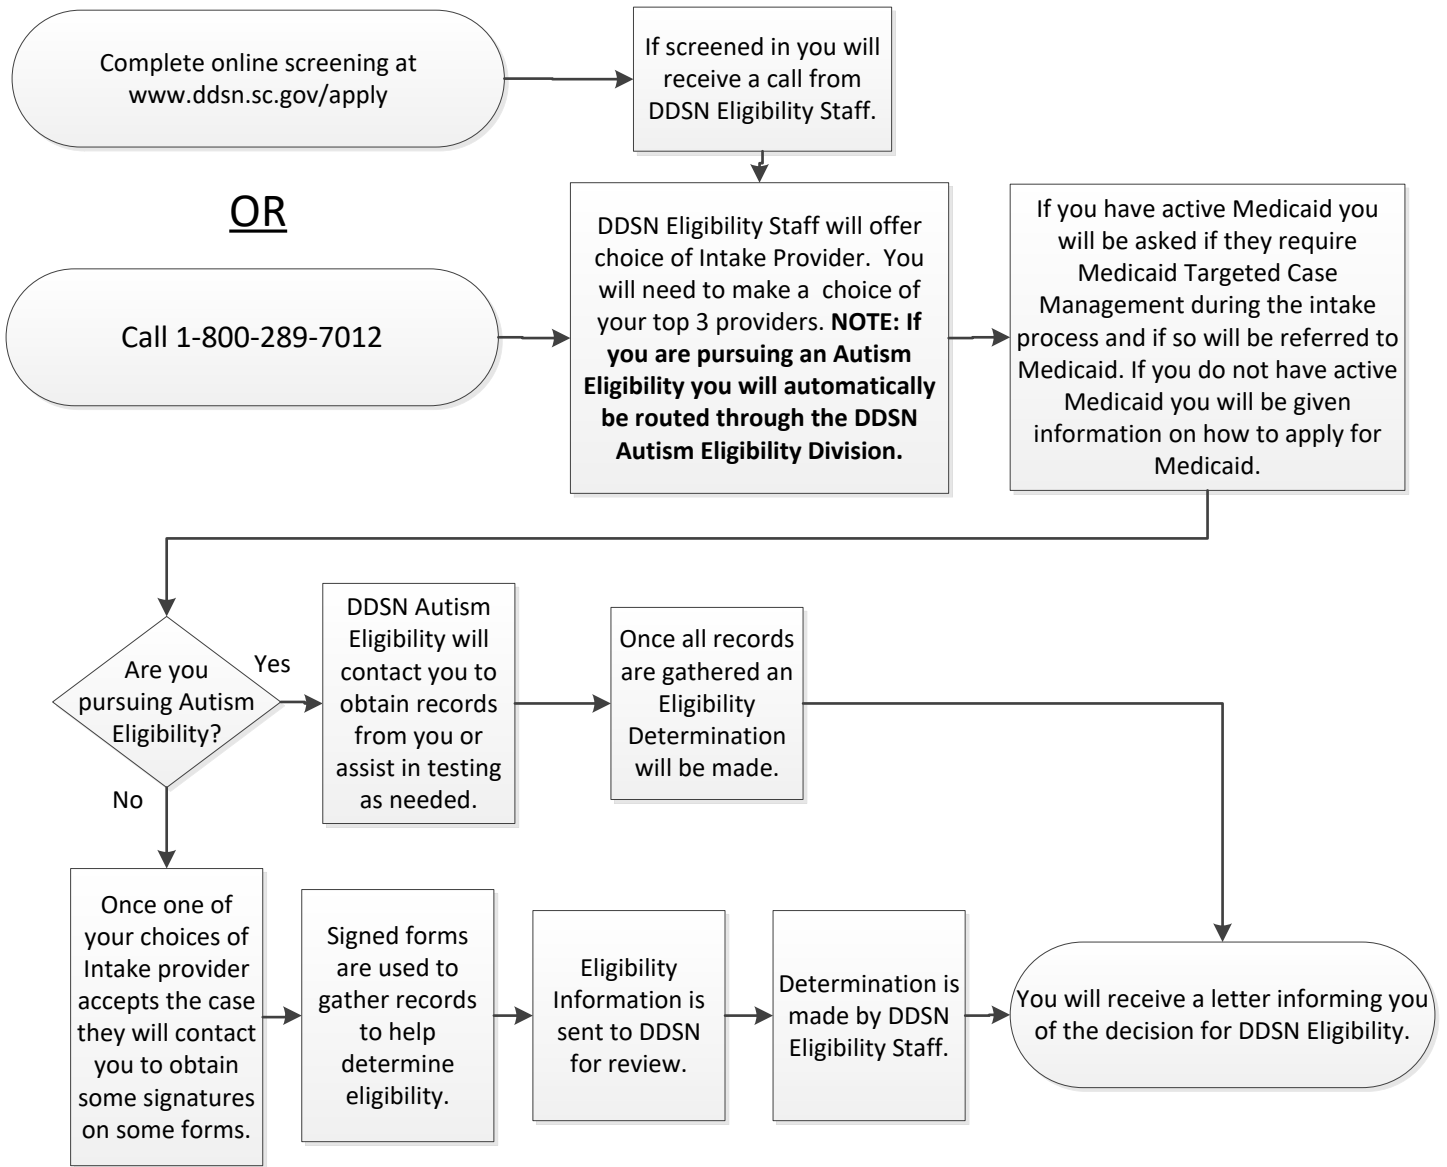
Complete online screening at www.ddsn.sc.gov/apply

If screened in you will receive a call from DDSN Eligibility Staff.

OR

Call 1-800-289-7012

DDSN Eligibility Staff will offer choice of Intake Provider. You will need to make a choice of your top 3 providers. **NOTE: If you are pursuing an Autism Eligibility you will automatically be routed through the DDSN Autism Eligibility Division.**

If you have active Medicaid you will be asked if they require Medicaid Targeted Case Management during the intake process and if so will be referred to Medicaid. If you do not have active Medicaid you will be given information on how to apply for Medicaid.

Are you pursuing Autism Eligibility?

Yes

No

DDSN Autism Eligibility will contact you to obtain records from you or assist in testing as needed.

Once all records are gathered an Eligibility Determination will be made.

Once one of your choices of Intake provider accepts the case they will contact you to obtain some signatures on some forms.

Signed forms are used to gather records to help determine eligibility.

Eligibility Information is sent to DDSN for review.

Determination is made by DDSN Eligibility Staff.

You will receive a letter informing you of the decision for DDSN Eligibility.